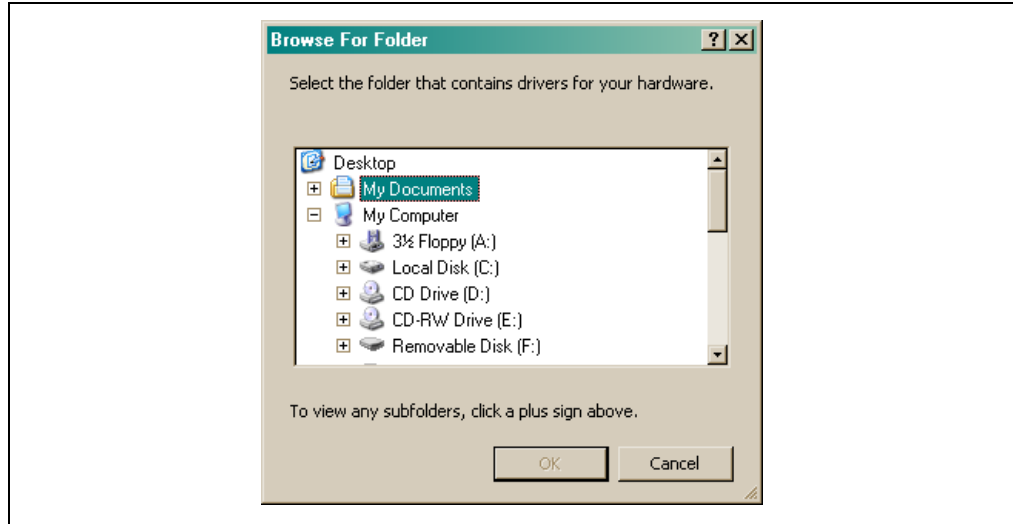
Browse For Folder

?

Select the folder that contains drivers for your hardware.

Desktop
My Documents
My Computer
3½ Floppy (A:)
Local Disk (C:)
CD Drive (D:)
CD-RW Drive (E:)
Removable Disk (F:)

To view any subfolders, click a plus sign above.

OK
Cancel